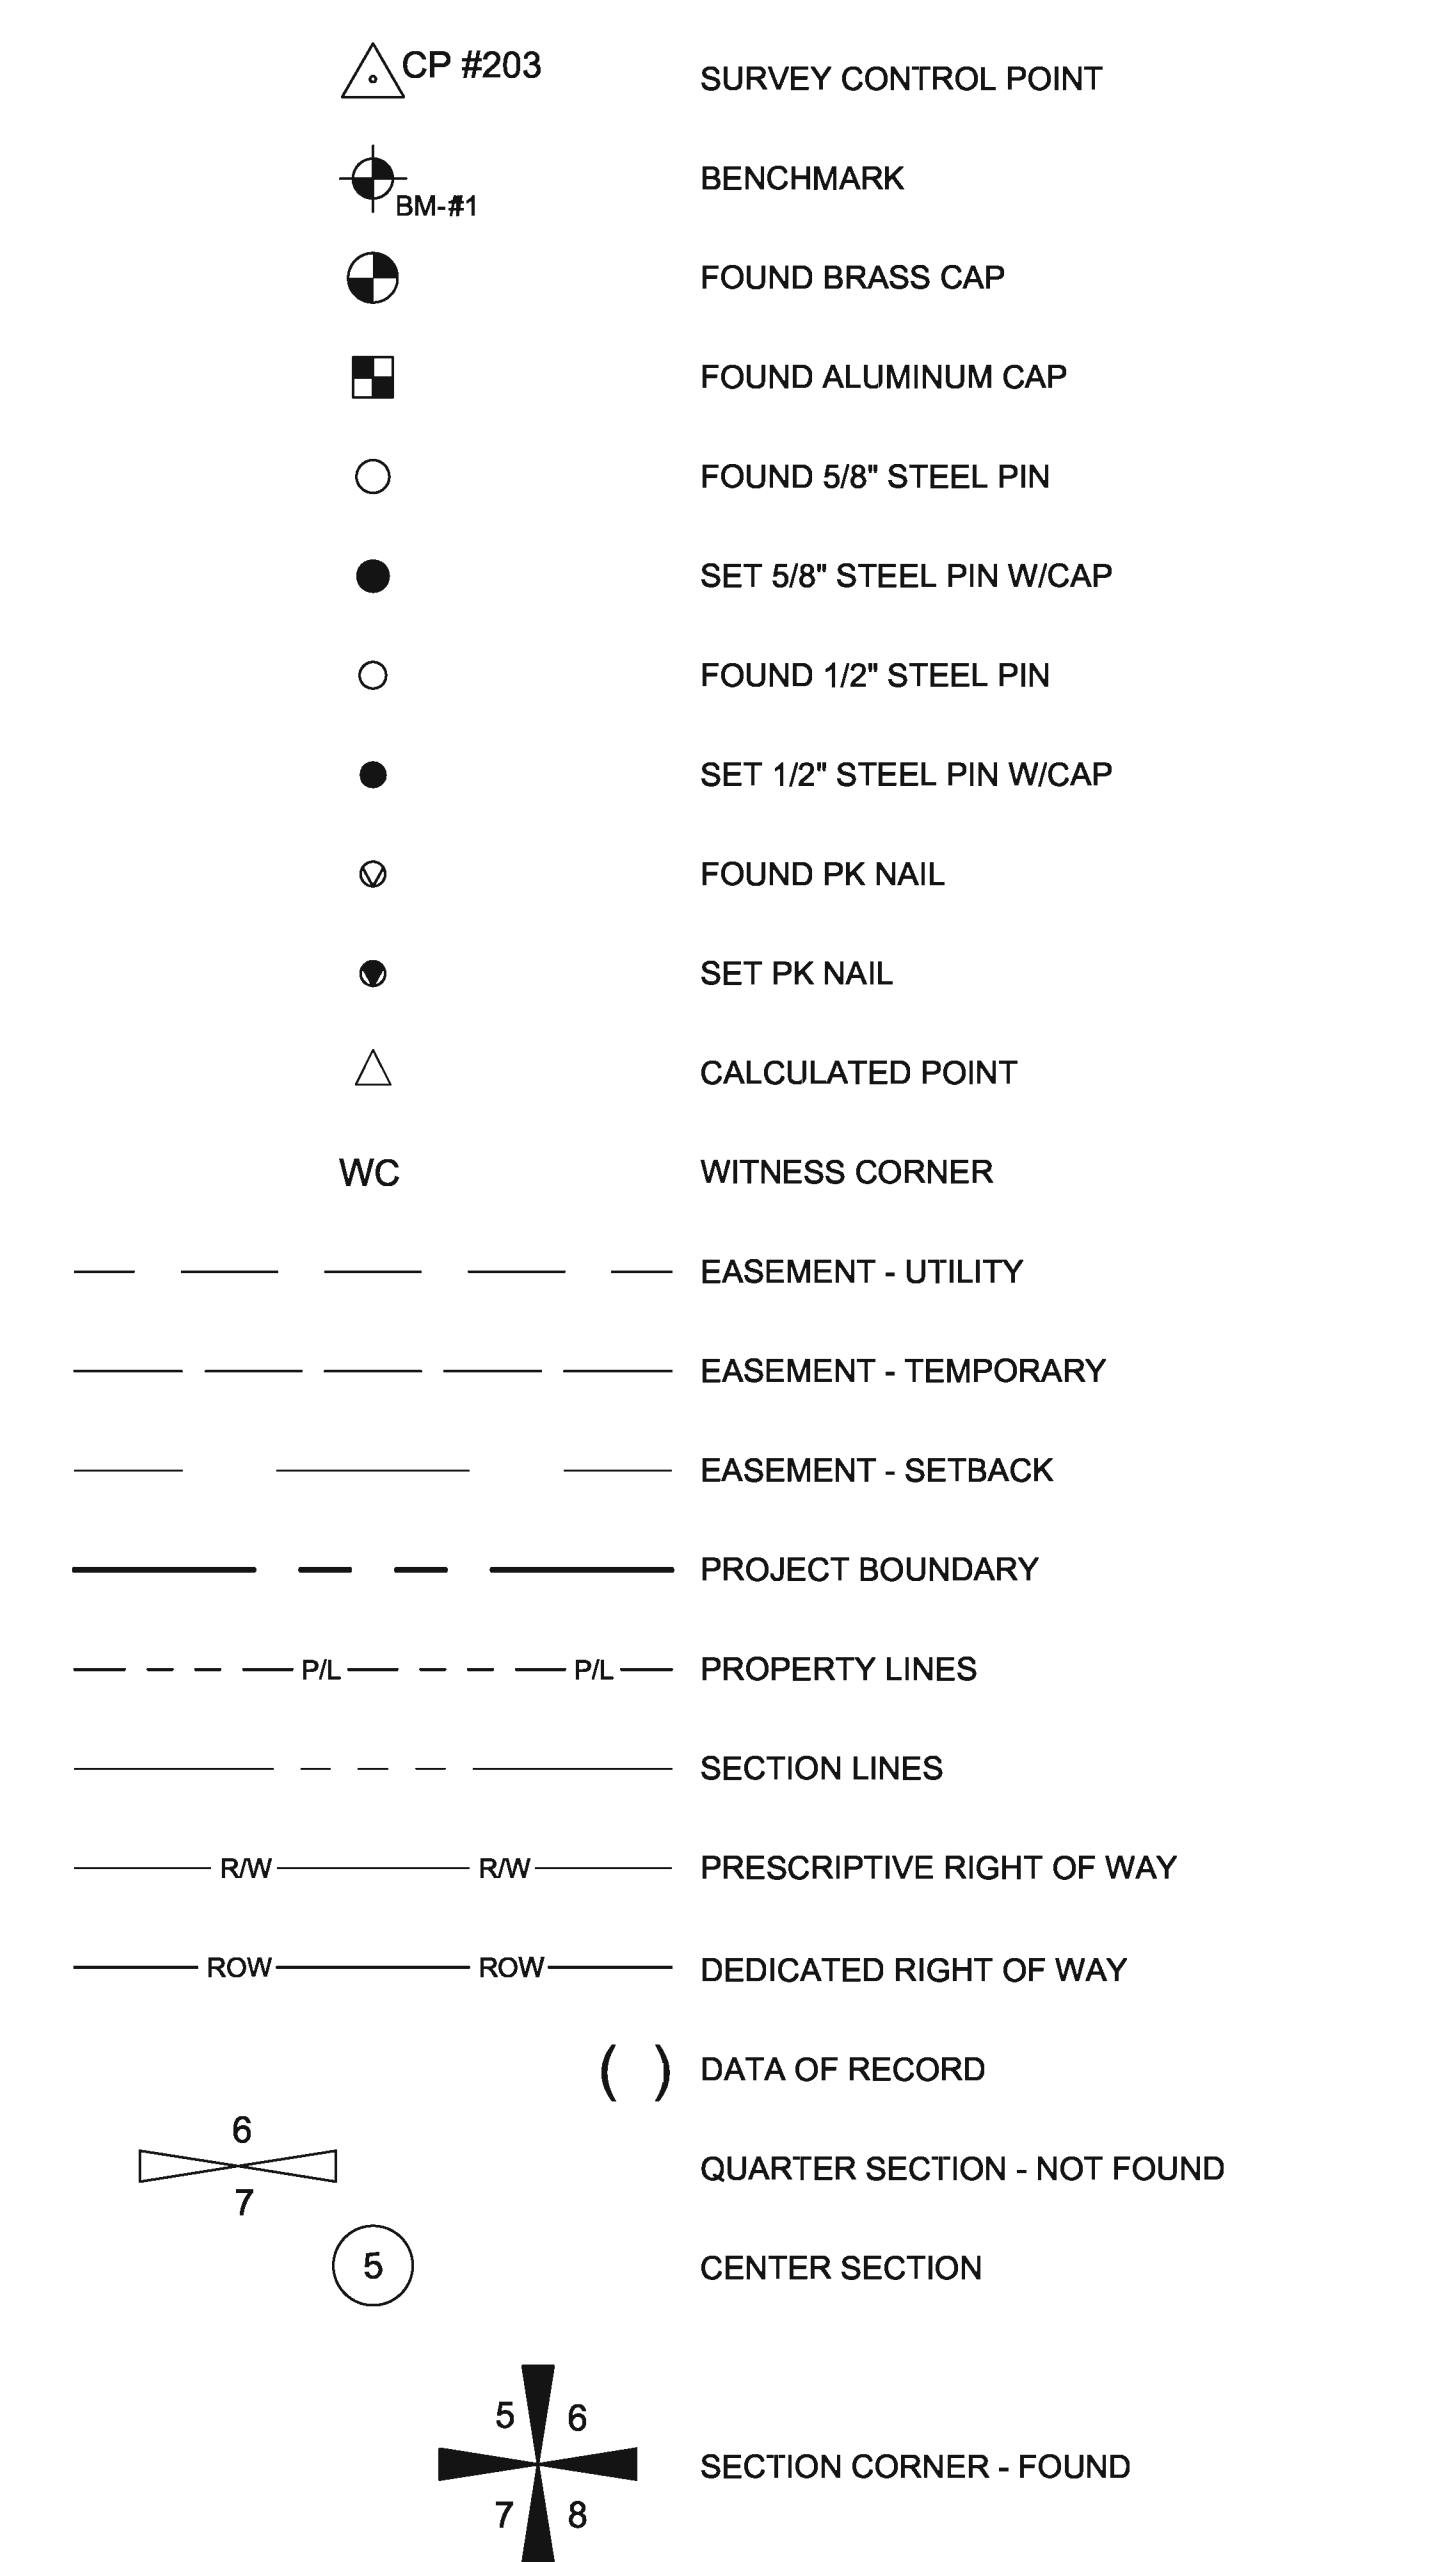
CP #203 SURVEY CONTROL POINT

BM-#1 BENCHMARK

FOUND BRASS CAP

FOUND ALUMINUM CAP

FOUND 5/8" STEEL PIN

SET 5/8" STEEL PIN W/CAP

FOUND 1/2" STEEL PIN

SET 1/2" STEEL PIN W/CAP

FOUND PK NAIL

SET PK NAIL

CALCULATED POINT

WC WITNESS CORNER

EASEMENT - UTILITY

EASEMENT - TEMPORARY

EASEMENT - SETBACK

PROJECT BOUNDARY

P/L P/L PROPERTY LINES

SECTION LINES

R/W R/W PRESCRIPTIVE RIGHT OF WAY

ROW ROW DEDICATED RIGHT OF WAY

( ) DATA OF RECORD

6 7 QUARTER SECTION - NOT FOUND

5 CENTER SECTION

5 6 7 8 SECTION CORNER - FOUND